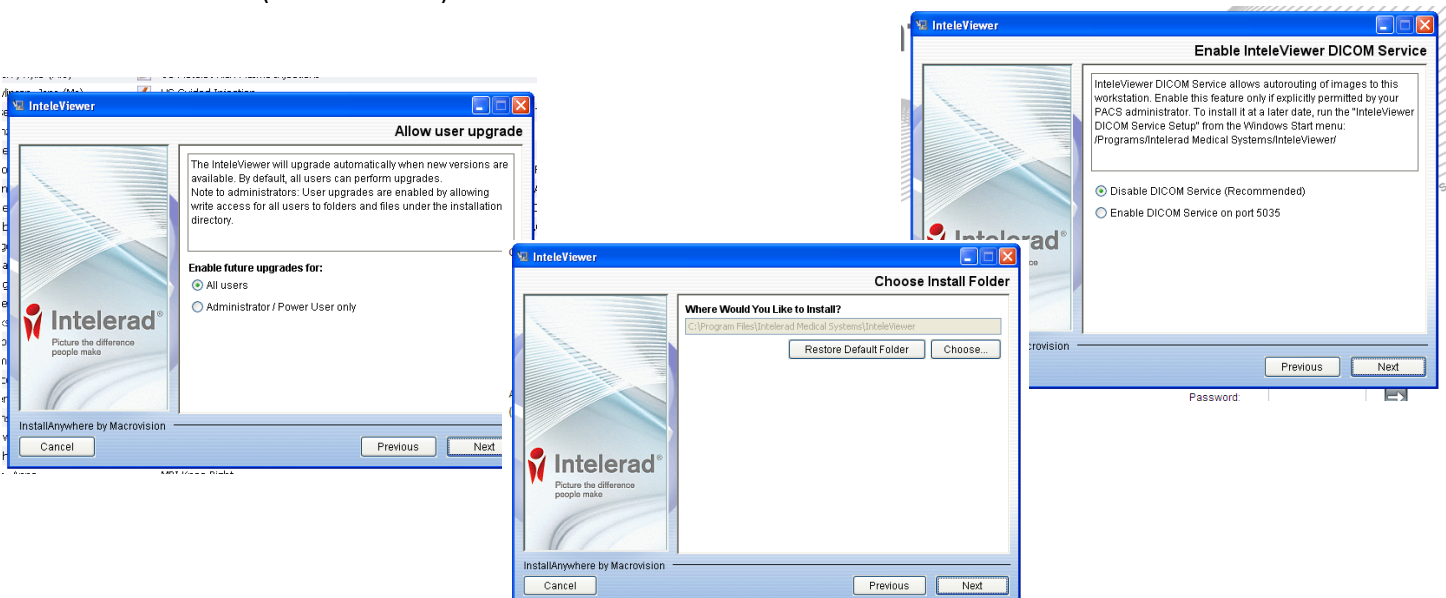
InteleViewer

Allow user upgrade

The InteleViewer will upgrade automatically when new versions are available. By default, all users can perform upgrades.
Note to administrators: User upgrades are enabled by allowing write access for all users to folders and files under the installation directory.

Enable future upgrades for:
All users
Administrator / Power User only

Intelerad®
Picture the difference people make

InstallAnywhere by Macrovision
Cancel
Previous
Next

InteleViewer

Choose Install Folder

Where Would You Like to Install?
C:\Program Files\Intelerad Medical Systems\InteleViewer
Restore Default Folder
Choose...

Intelerad®
Picture the difference people make

InstallAnywhere by Macrovision
Cancel
Previous
Next

InteleViewer

Enable InteleViewer DICOM Service

InteleViewer DICOM Service allows autorouting of images to this workstation. Enable this feature only if explicitly permitted by your PACS administrator. To install it at a later date, run the "InteleViewer DICOM Service Setup" from the Windows Start menu: /Programs/Intelerad Medical Systems/InteleViewer/

Disable DICOM Service (Recommended)
Enable DICOM Service on port 5035

Intelerad®

Macrovision
Previous
Next

Password: